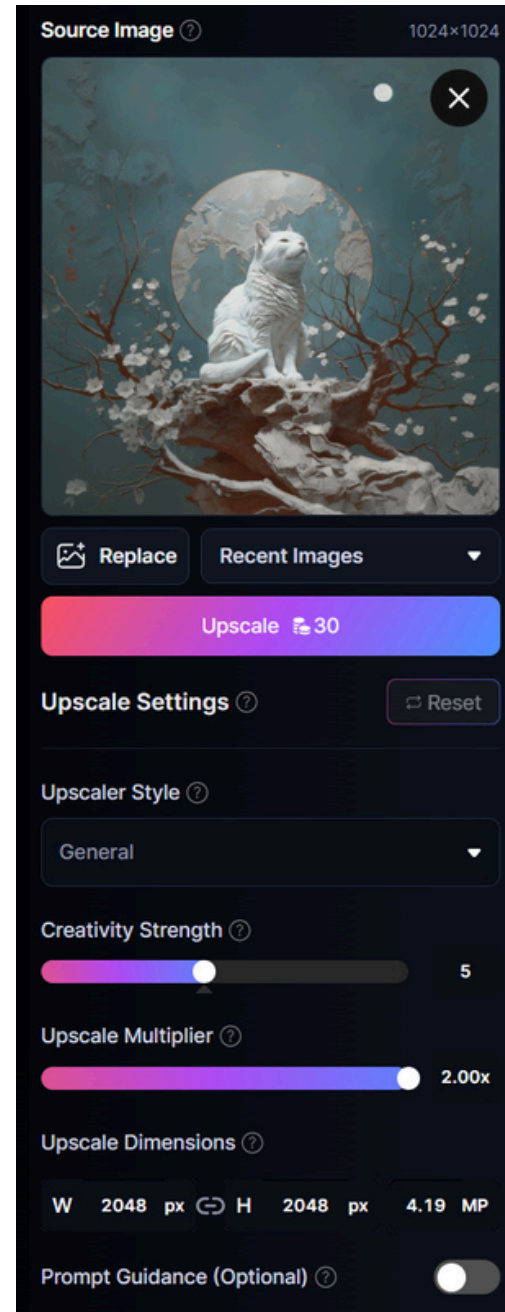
Source Image ⓘ 1024×1024

Replace

Recent Images

Upscale 30

Upscale Settings ⓘ

Reset

Upscaler Style ⓘ

General

Creativity Strength ⓘ

5

Upscale Multiplier ⓘ

2.00x

Upscale Dimensions ⓘ

W 2048 px H 2048 px 4.19 MP

Prompt Guidance (Optional) ⓘ